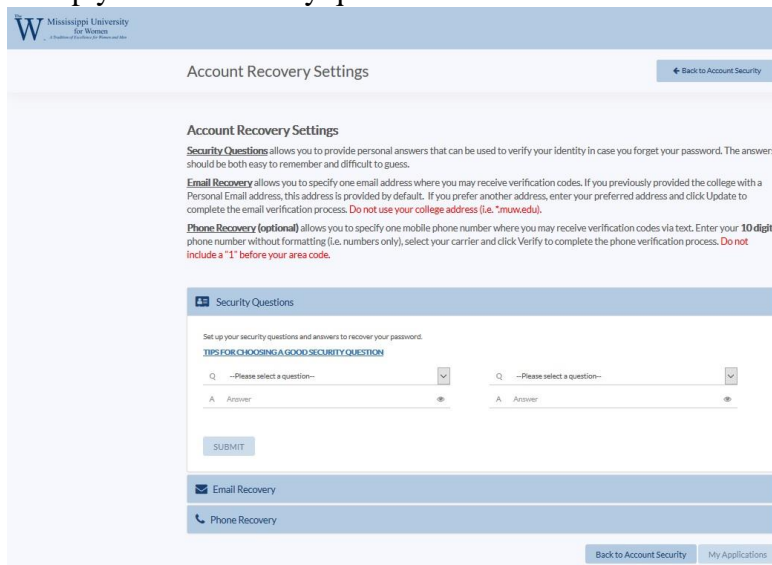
Mississippi University for Women
A Tradition of Excellence for Women and Men

Account Recovery Settings

← Back to Account Security

Account Recovery Settings

Security Questions allows you to provide personal answers that can be used to verify your identity in case you forget your password. The answers should be both easy to remember and difficult to guess.

Email Recovery allows you to specify one email address where you may receive verification codes. If you previously provided the college with a Personal Email address, this address is provided by default. If you prefer another address, enter your preferred address and click Update to complete the email verification process. Do not use your college address (i.e. *.muw.edu).

Phone Recovery (optional) allows you to specify one mobile phone number where you may receive verification codes via text. Enter your 10 digit phone number without formatting (i.e. numbers only), select your carrier and click Verify to complete the phone verification process. Do not include a "1" before your area code.

Security Questions

Set up your security questions and answers to recover your password.

TIPS FOR CHOOSING A GOOD SECURITY QUESTION

Q --Please select a question--
A Answer

Q --Please select a question--
A Answer

SUBMIT

Email Recovery

Phone Recovery

Back to Account Security

My Applications